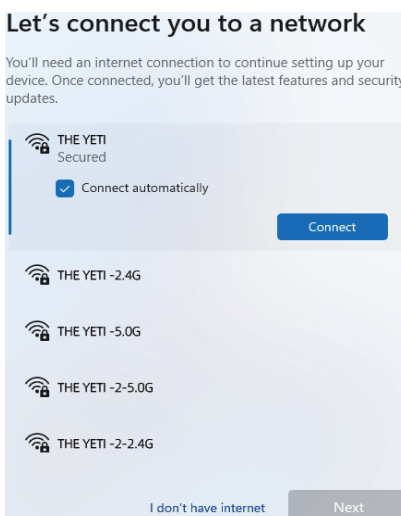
Let's connect you to a network

You'll need an internet connection to continue setting up your device. Once connected, you'll get the latest features and security updates.

THE YETI
Secured

Connect automatically

Connect

THE YETI -2.4G

THE YETI -5.0G

THE YETI -2-5.0G

THE YETI -2-2.4G

I don't have internet

Next